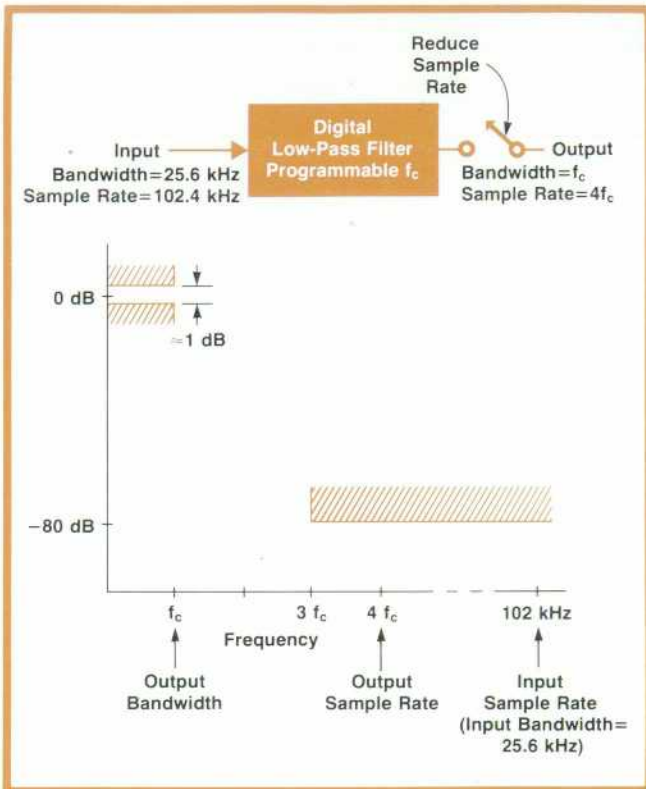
Reduce Sample Rate

Input Bandwidth = 25.6 kHz Sample Rate = 102.4 kHz

Digital Low-Pass Filter Programmable $f_c$

Output Bandwidth = $f_c$ Sample Rate = $4f_c$

0 dB

≈1 dB

−80 dB

$f_c$

3 $f_c$

4 $f_c$

102 kHz

Frequency

Output Bandwidth

Output Sample Rate

Input Sample Rate (Input Bandwidth = 25.6 kHz)